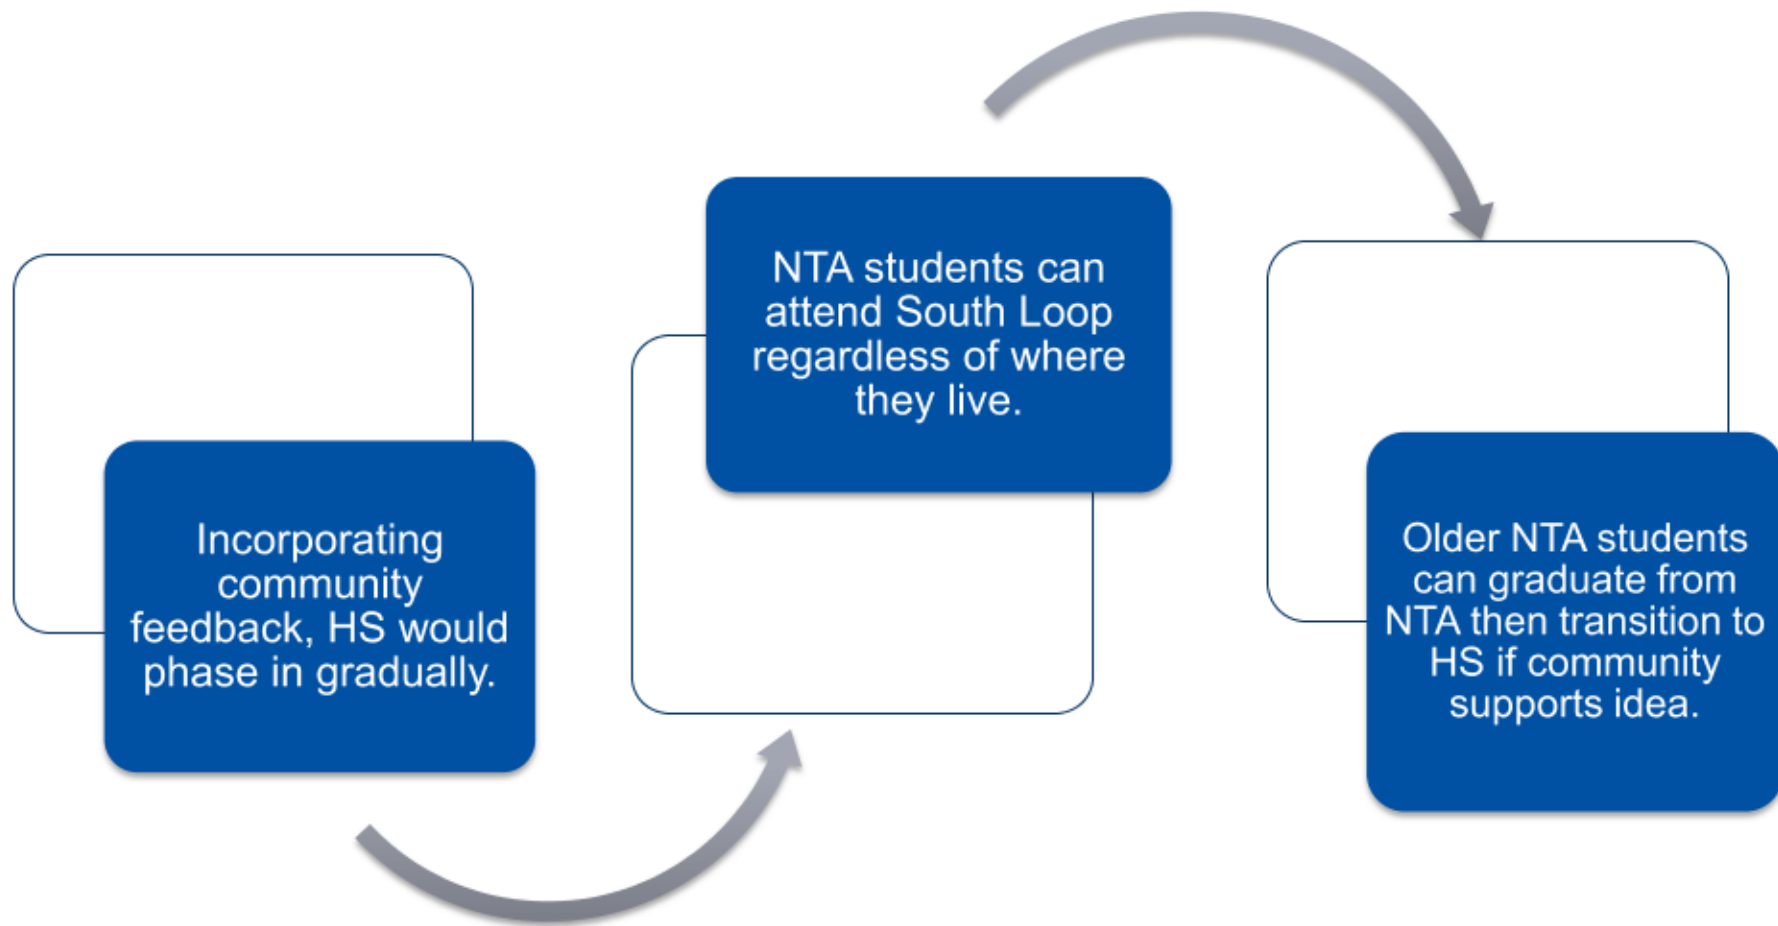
Incorporating community feedback, HS would phase in gradually.

NTA students can attend South Loop regardless of where they live.

Older NTA students can graduate from NTA then transition to HS if community supports idea.